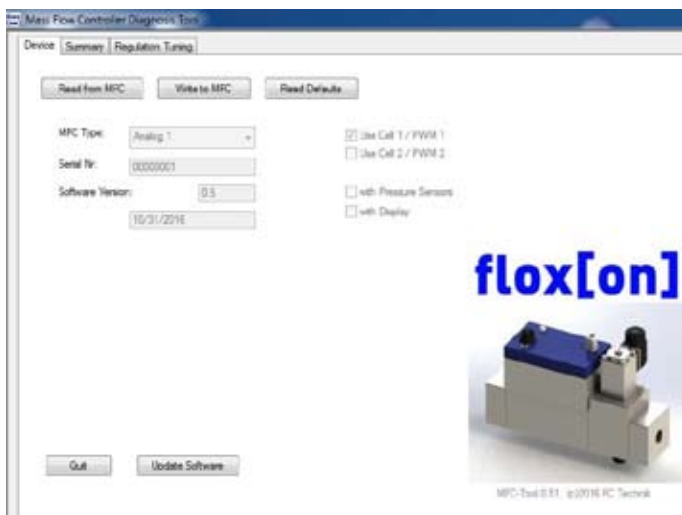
Mass Flow Controller Diagnosis Tool

Device | Summary | Regulation Tuning

Read from MFC | Write to MFC | Read Defaults

MFC Type: Analog 1

Serial Nr: 00000001

Software Version: 0.5

10/31/2016

Use Cell 1 / PWM 1
Use Cell 2 / PWM 2

with Pressure Sensors
with Display

flox[on]

Quit | Update Software

MFC-Tool 0.51 (c)2016 FC Technik